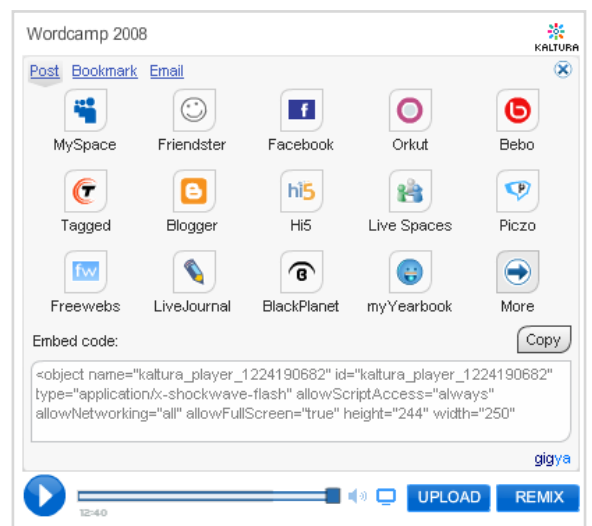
Wordcamp 2008

KALTURA

Post Bookmark Email

MySpace
Friendster
Facebook
Orkut
Bebo

Tagged
Blogger
Hi5
Live Spaces
Piczo

Freewebs
LiveJournal
BlackPlanet
myYearbook
More

Embed code:

Copy

<object name="kaltura_player_1224190682" id="kaltura_player_1224190682" type="application/x-shockwave-flash" allowScriptAccess="always" allowNetworking="all" allowFullScreen="true" height="244" width="250"

gigya

12:40

UPLOAD

REMIX